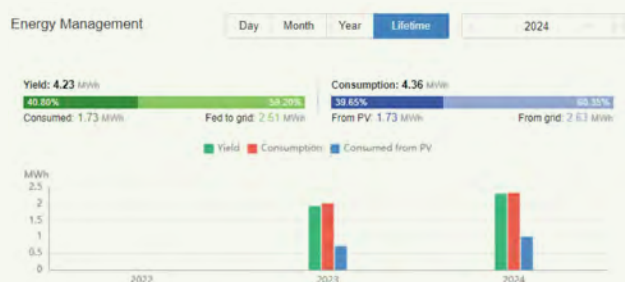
Energy Management

Day Month Year Lifetime

2024

Yield: 4.23 MWh

40.80% 59.20%

Consumed: 1.73 MWh Fed to grid: 2.51 MWh

Consumption: 4.36 MWh

39.65% 60.35%

From PV: 1.73 MWh From grid: 2.63 MWh

Yield Consumption Consumed from PV

MWh

2.5

2

1.5

1

0.5

0

2022 2023 2024